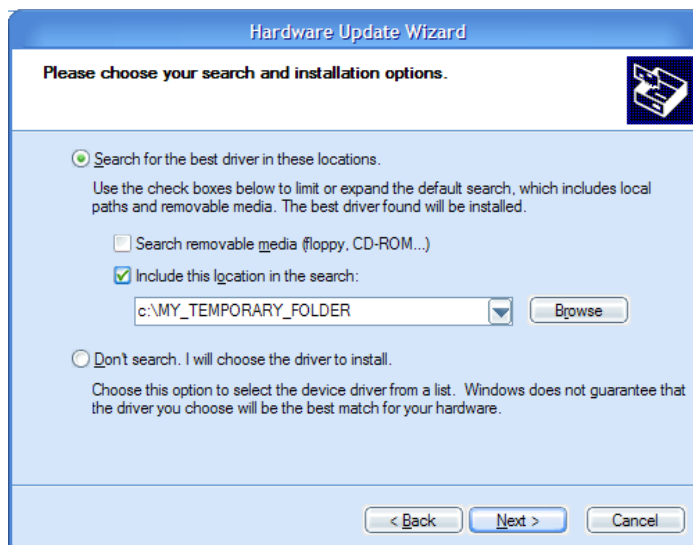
Hardware Update Wizard

Please choose your search and installation options.

Search for the best driver in these locations.

Use the check boxes below to limit or expand the default search, which includes local paths and removable media. The best driver found will be installed.

Search removable media (floppy, CD-ROM...)

Include this location in the search:

c:\MY_TEMPORARY_FOLDER

Browse

Don't search. I will choose the driver to install.

Choose this option to select the device driver from a list. Windows does not guarantee that the driver you choose will be the best match for your hardware.

< Back

Next >

Cancel